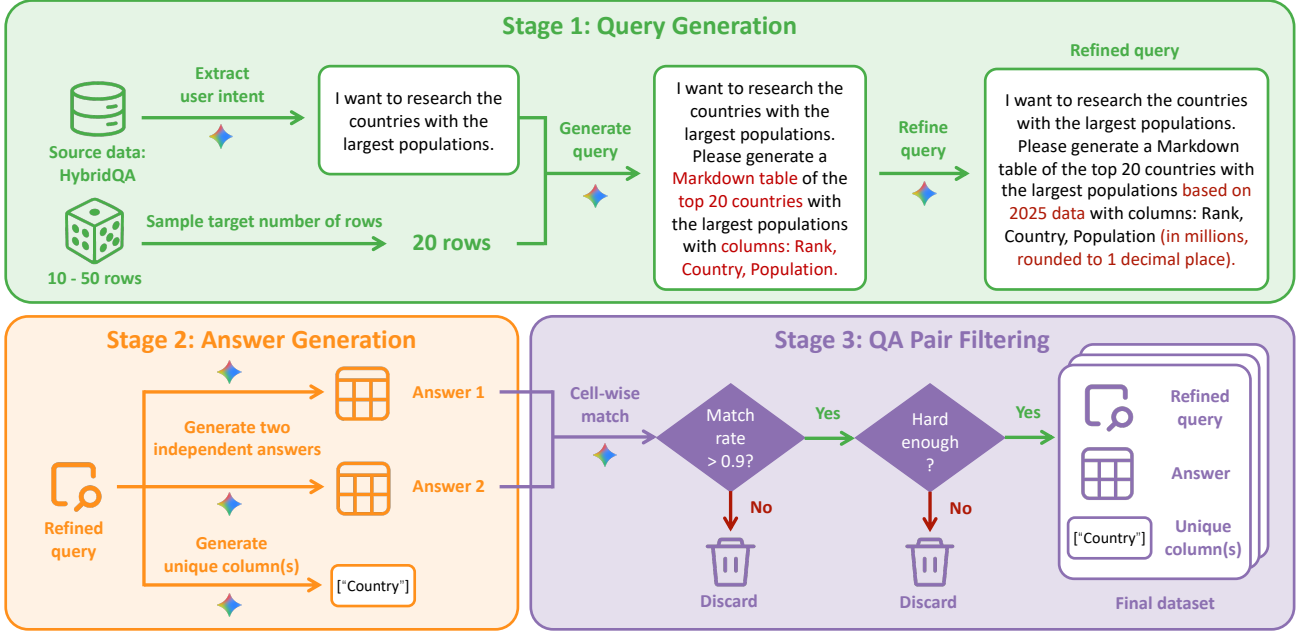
Stage 1: Query Generation

Source data: HybridQA

Extract user intent

I want to research the countries with the largest populations.

10 - 50 rows

Sample target number of rows

20 rows

Generate query

I want to research the countries with the largest populations. Please generate a Markdown table of the top 20 countries with the largest populations with columns: Rank, Country, Population.

Refine query

Refined query

I want to research the countries with the largest populations. Please generate a Markdown table of the top 20 countries with the largest populations based on 2025 data with columns: Rank, Country, Population (in millions, rounded to 1 decimal place).

Stage 2: Answer Generation

Refined query

Generate two independent answers

Answer 1

Answer 2

Generate unique column(s)

["Country"]

Stage 3: QA Pair Filtering

Cell-wise match

Match rate > 0.9?

Yes

No

Discard

Hard enough ?

Yes

No

Discard

Refined query

Answer

["Country"]

Unique column(s)

Final dataset